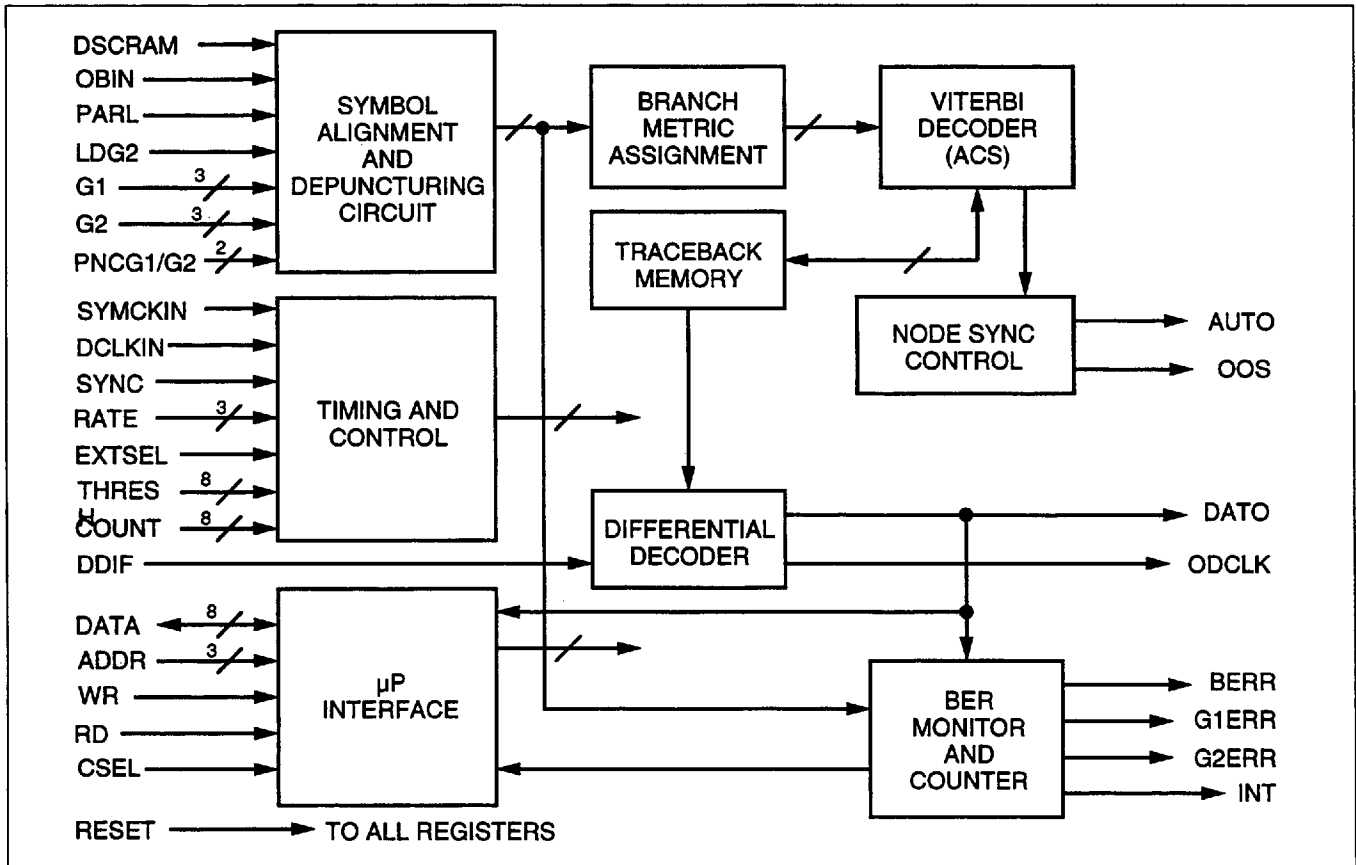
DSCRAM
OBIN
PARL
LDG2
G1 3
G2 3
PNCG1/G2 2

SYMBOL ALIGNMENT AND DEPUNCTURING CIRCUIT

BRANCH METRIC ASSIGNMENT

VITERBI DECODER (ACS)

TRACEBACK MEMORY

NODE SYNC CONTROL

AUTO
OOS

SYMCKIN
DCLKIN
SYNC
RATE 3
EXTSEL
THRES H 8
COUNT 8
DDIF

TIMING AND CONTROL

DIFFERENTIAL DECODER

DATO
ODCLK

DATA 8
ADDR 3
WR
RD
CSEL

μP INTERFACE

BER MONITOR AND COUNTER

BERR
G1ERR
G2ERR
INT

RESET TO ALL REGISTERS